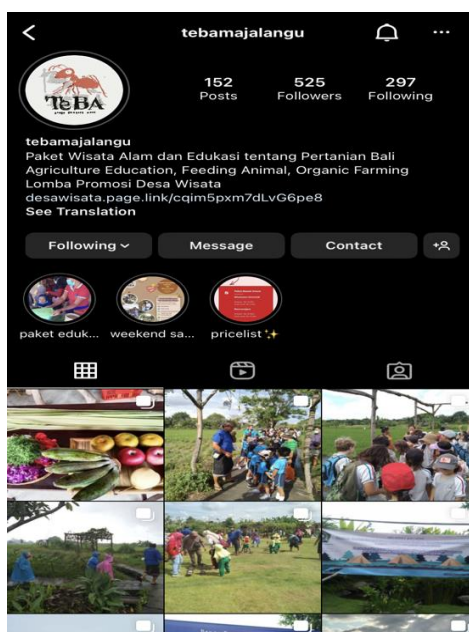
tebamajalangu

TeBA

152
Posts

525
Followers

297
Following

tebamajalangu
Paket Wisata Alam dan Edukasi tentang Pertanian Bali
Agriculture Education, Feeding Animal, Organic Farming
Lomba Promosi Desa Wisata
desawisata.page.link/cqim5pxm7dLvG6pe8
See Translation

Following
Message
Contact

paket eduk...
weekend sa...
pricelist✨